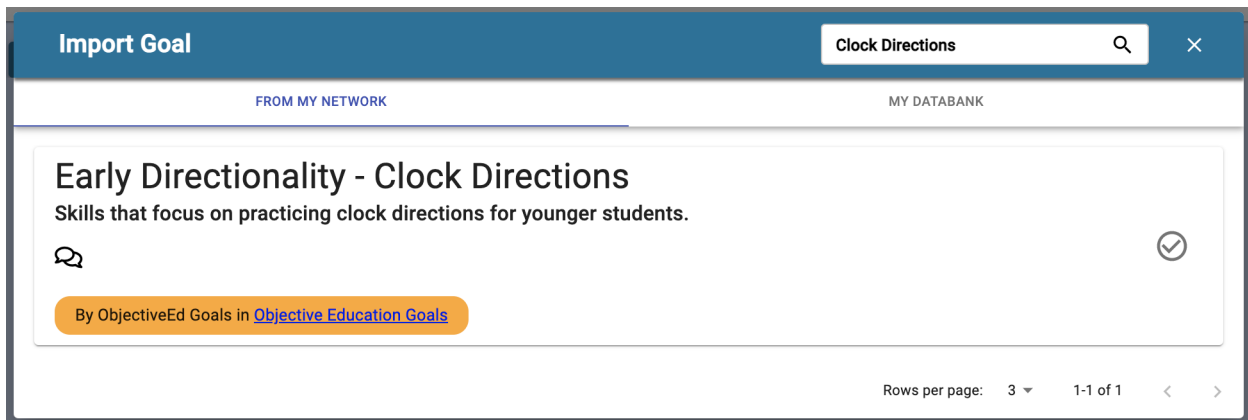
Import Goal

Clock Directions

FROM MY NETWORK

MY DATABANK

Early Directionality - Clock Directions

Skills that focus on practicing clock directions for younger students.

By ObjectiveEd Goals in Objective Education Goals

Rows per page: 3

1-1 of 1